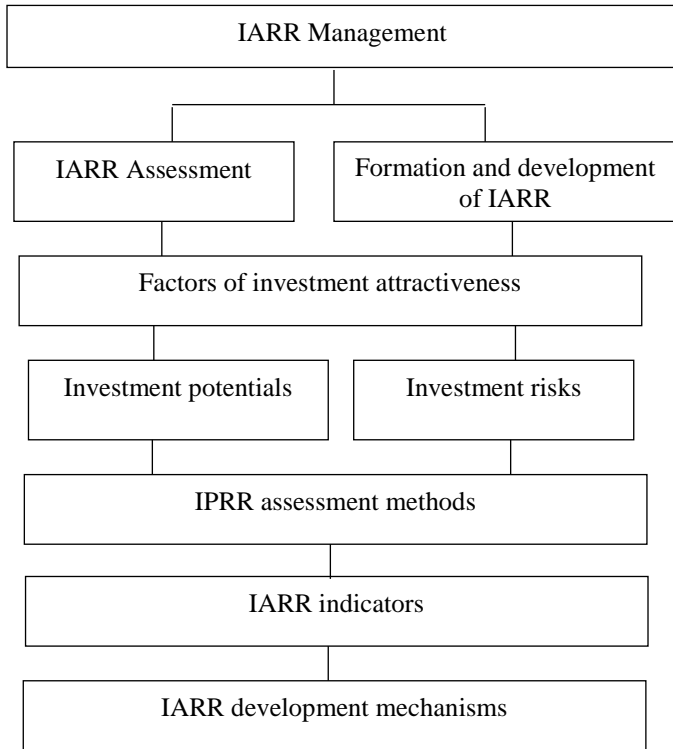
IARR Management

IARR Assessment

Formation and development of IARR

Factors of investment attractiveness

Investment potentials

Investment risks

IPRR assessment methods

IARR indicators

IARR development mechanisms